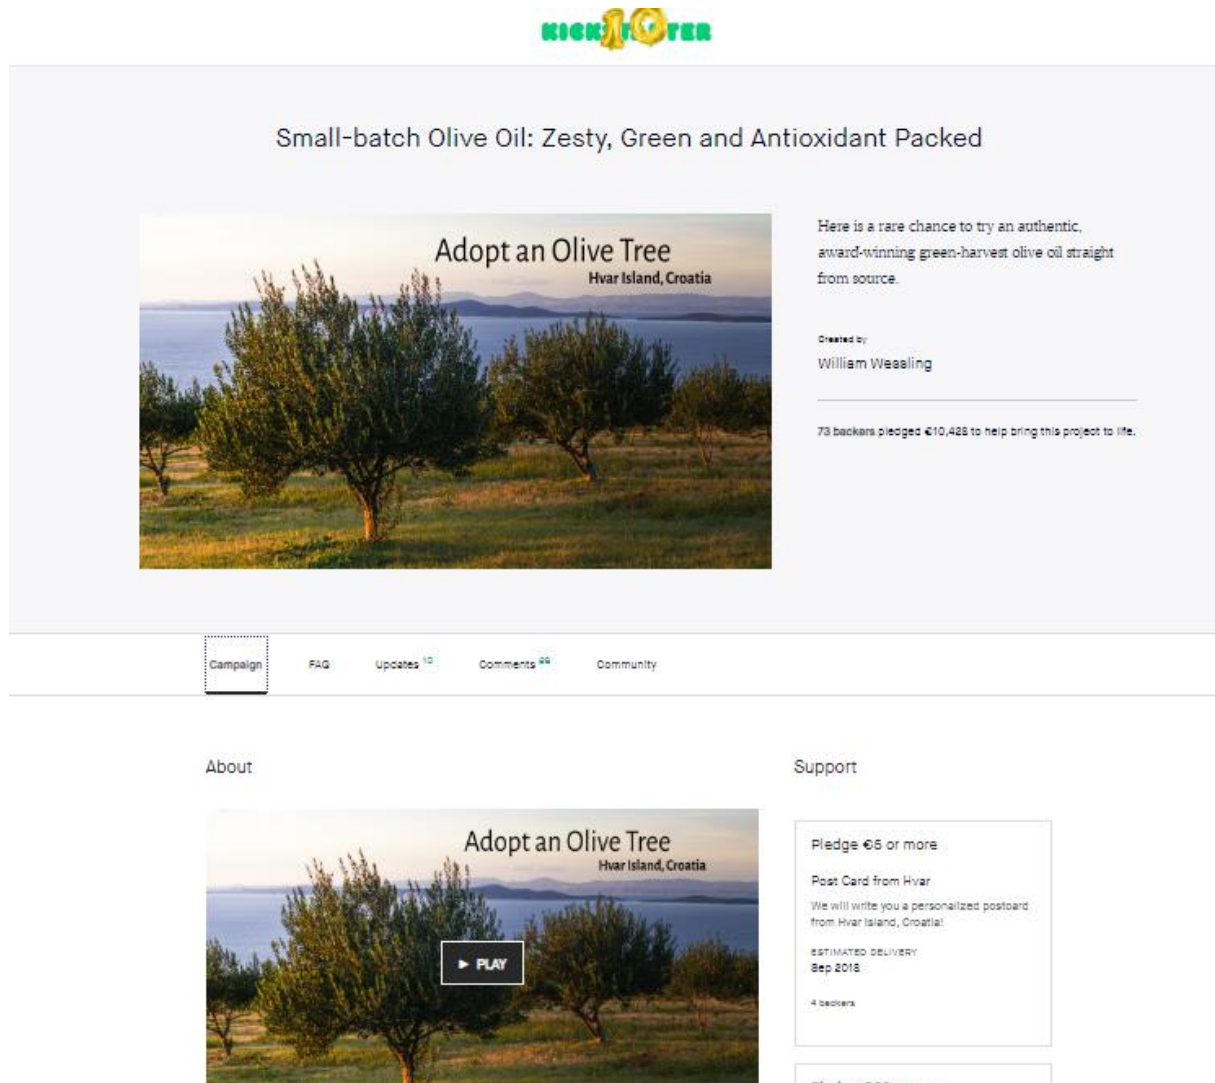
KICKSTARTER

Small-batch Olive Oil: Zesty, Green and Antioxidant Packed

Adopt an Olive Tree
Hvar Island, Croatia

Here is a rare chance to try an authentic, award-winning green-harvest olive oil straight from source.

Created by
William Wessling

73 backers pledged €10,428 to help bring this project to life.

Campaign FAQ Updates 10 Comments 99 Community

About

Adopt an Olive Tree
Hvar Island, Croatia

▶ PLAY

Support

Pledge €5 or more

Post Card from Hvar

We will write you a personalized postcard from Hvar Island, Croatia!

ESTIMATED DELIVERY
Sep 2018

4 backers

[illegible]